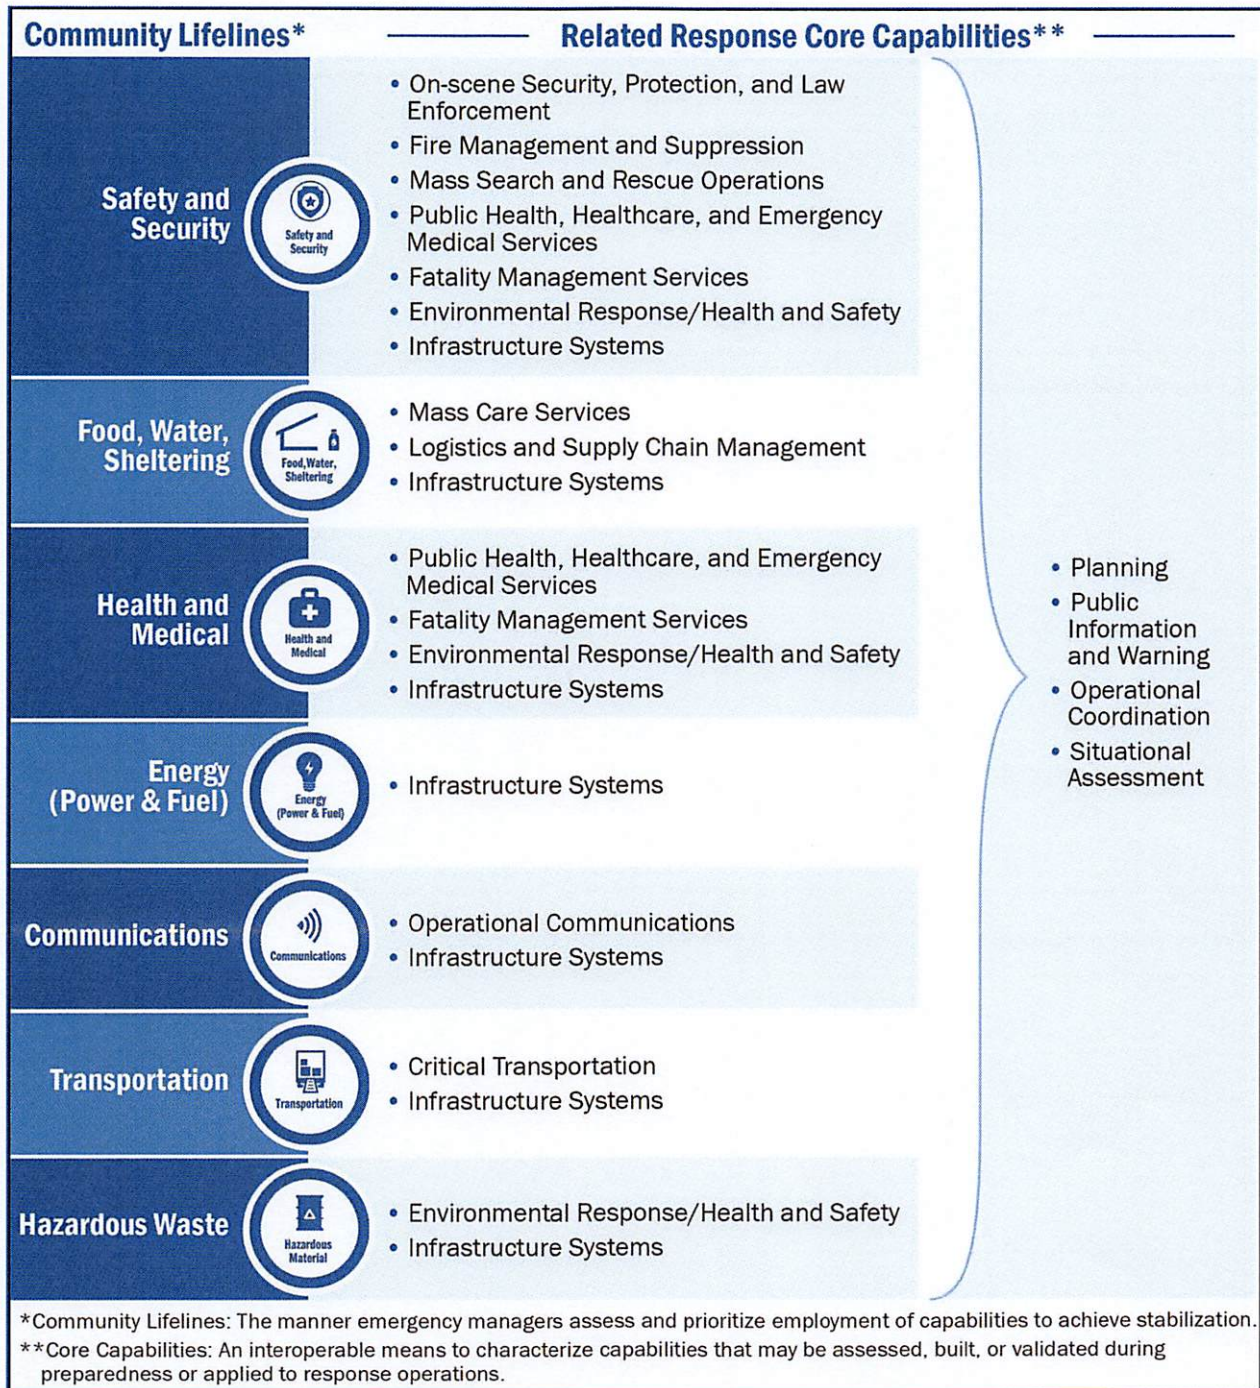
Community Lifelines* — Related Response Core Capabilities**

| Community Lifelines | Related Response Core Capabilities |
|---|---|
| Safety and Security (Safety and Security) | • On-scene Security, Protection, and Law Enforcement<br>• Fire Management and Suppression<br>• Mass Search and Rescue Operations<br>• Public Health, Healthcare, and Emergency Medical Services<br>• Fatality Management Services<br>• Environmental Response/Health and Safety<br>• Infrastructure Systems |
| Food, Water, Sheltering (Food, Water, Sheltering) | • Mass Care Services<br>• Logistics and Supply Chain Management<br>• Infrastructure Systems |
| Health and Medical (Health and Medical) | • Public Health, Healthcare, and Emergency Medical Services<br>• Fatality Management Services<br>• Environmental Response/Health and Safety<br>• Infrastructure Systems |
| Energy (Power & Fuel) (Energy (Power & Fuel)) | • Infrastructure Systems |
| Communications (Communications) | • Operational Communications<br>• Infrastructure Systems |
| Transportation (Transportation) | • Critical Transportation<br>• Infrastructure Systems |
| Hazardous Waste (Hazardous Material) | • Environmental Response/Health and Safety<br>• Infrastructure Systems |

• Planning
• Public Information and Warning
• Operational Coordination
• Situational Assessment

*Community Lifelines: The manner emergency managers assess and prioritize employment of capabilities to achieve stabilization.
**Core Capabilities: An interoperable means to characterize capabilities that may be assessed, built, or validated during preparedness or applied to response operations.